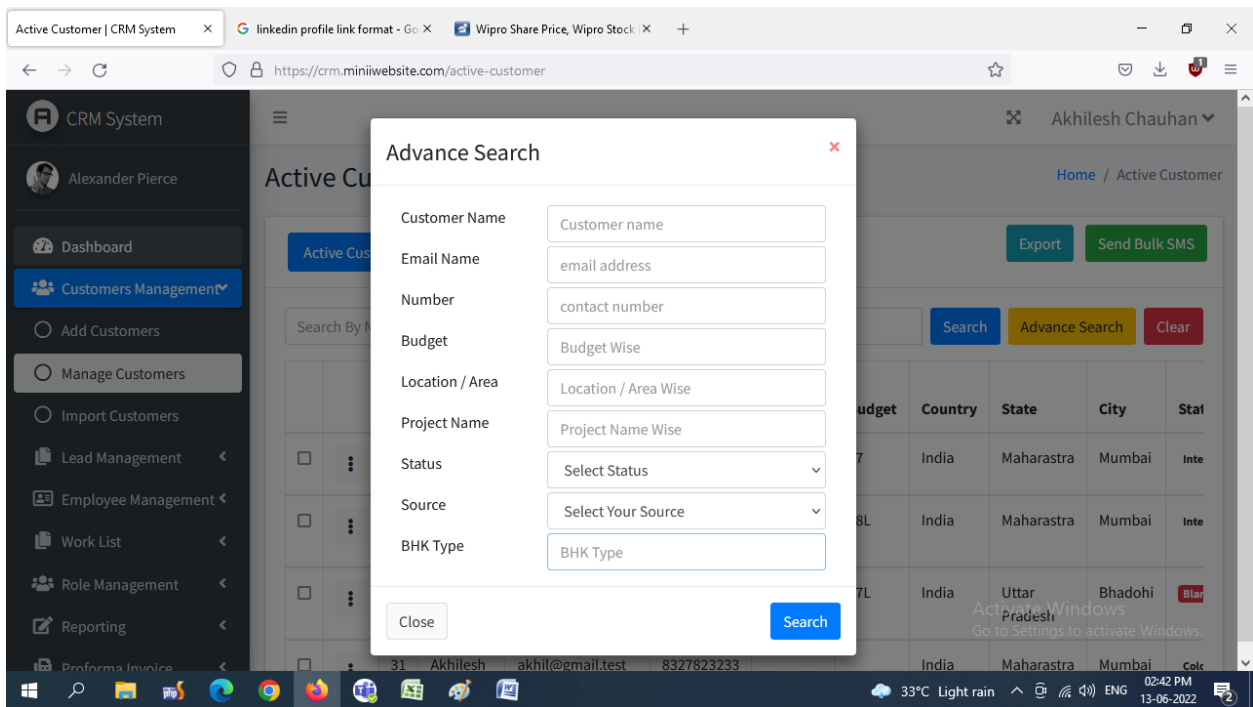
Active Customer | CRM System ×
linkedin profile link format - Go ×
Wipro Share Price, Wipro Stock ×
+

https://crm.miniiwebsite.com/active-customer

CRM System
Alexander Pierce
Dashboard
Customers Management
Add Customers
Manage Customers
Import Customers
Lead Management
Employee Management
Work List
Role Management
Reporting
Proforma Invoice

Akhilesh Chauhan

Active Cu
Home / Active Customer

Active Cus
Export
Send Bulk SMS

Search By N
Search
Advance Search
Clear

| | | | | | Budget | Country | State | City | Stat |
|---|---|---|---|---|---|---|---|---|---|
| | | | | | 7 | India | Maharastra | Mumbai | Inte |
| | | | | | 8L | India | Maharastra | Mumbai | Inte |
| | | | | | 7L | India | Uttar Pradesh | Bhadohi | Blar |
| | | 31 | Akhilesh | akhil@gmail.test | 8327823233 | India | Maharastra | Mumbai | Colc |

Advance Search ×

Customer Name
Customer name
Email Name
email address
Number
contact number
Budget
Budget Wise
Location / Area
Location / Area Wise
Project Name
Project Name Wise
Status
Select Status
Source
Select Your Source
BHK Type
BHK Type

Close
Search

Activate Windows
Go to Settings to activate Windows.

33°C Light rain ENG 02:42 PM 13-06-2022